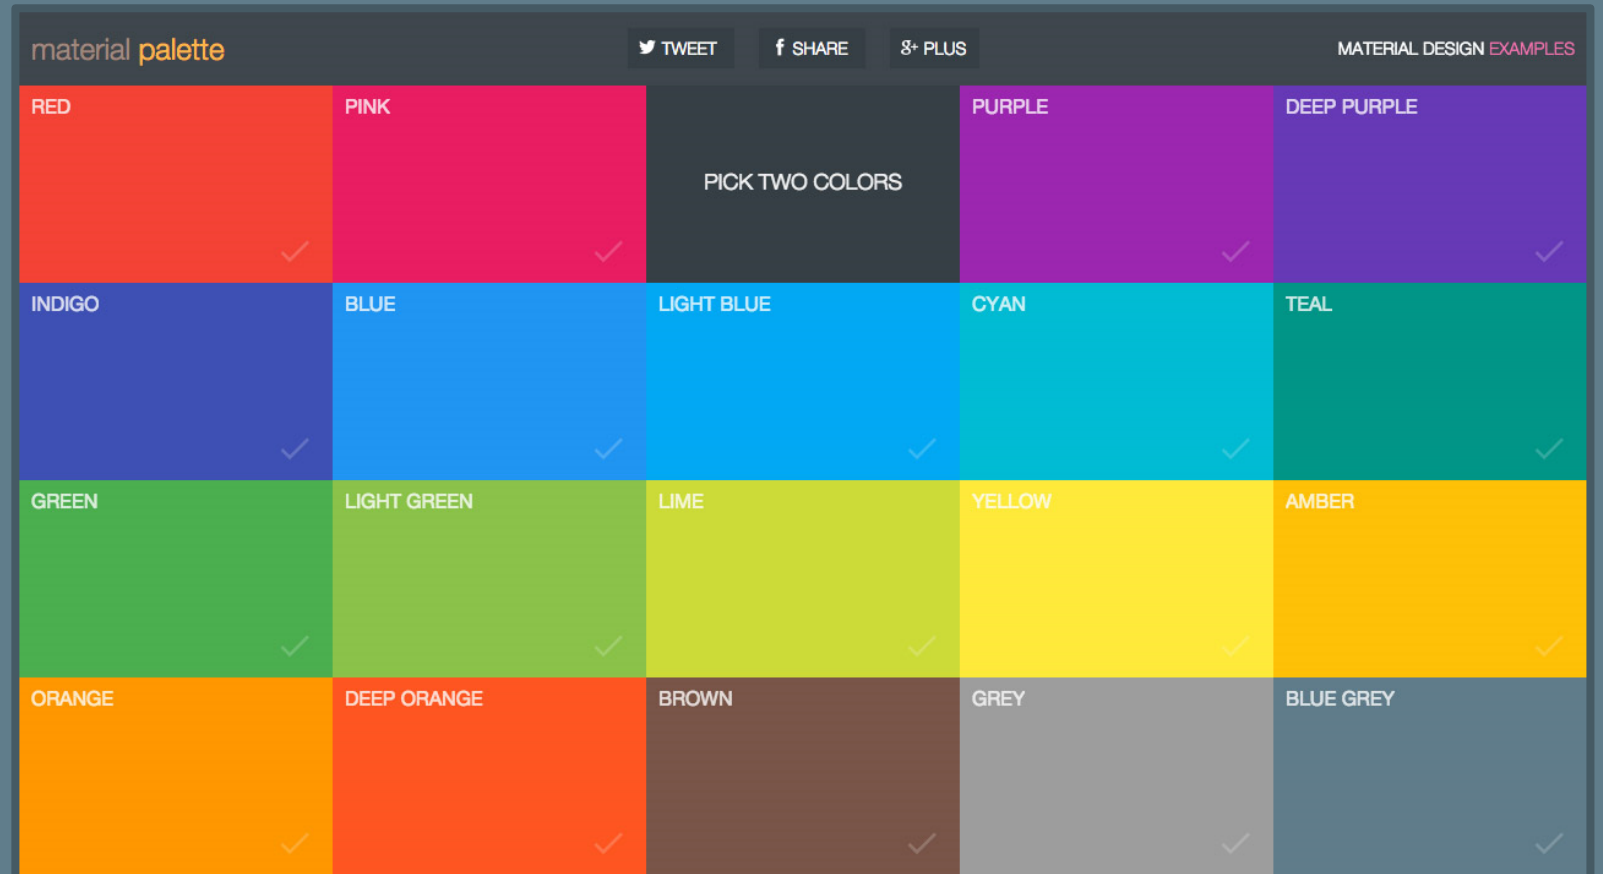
material palette

TWEET SHARE PLUS

MATERIAL DESIGN EXAMPLES

| RED | PINK | PICK TWO COLORS | PURPLE | DEEP PURPLE |
|---|---|---|---|---|
| INDIGO | BLUE | LIGHT BLUE | CYAN | TEAL |
| GREEN | LIGHT GREEN | LIME | YELLOW | AMBER |
| ORANGE | DEEP ORANGE | BROWN | GREY | BLUE GREY |